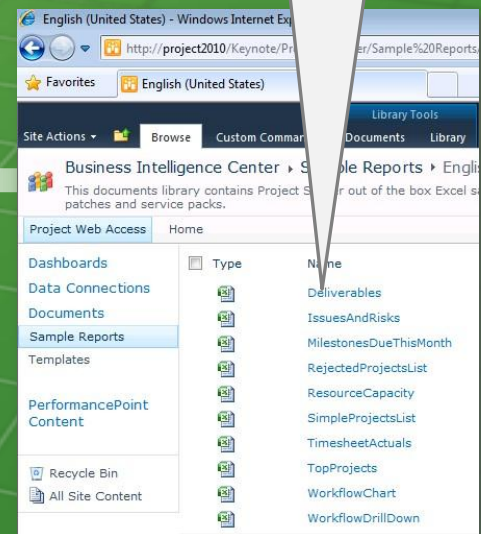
English (United States) - Windows Internet Exp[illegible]

http://project2010/Keynote/Pr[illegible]er/Sample%20Reports/

Favorites | English (United States)

Library Tools

Site Actions | Browse | Custom Comma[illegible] | Documents | Library

Business Intelligence Center ▸ S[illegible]ple Reports ▸ Englis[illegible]

This documents library contains Project S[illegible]r out of the box Excel s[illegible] patches and service packs.

Project Web Access | Home

Dashboards

Data Connections

Documents

Sample Reports

Templates

PerformancePoint Content

Recycle Bin

All Site Content

| Type | Na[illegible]e |
|---|---|
| | Deliverables |
| | IssuesAndRisks |
| | MilestonesDueThisMonth |
| | RejectedProjectsList |
| | ResourceCapacity |
| | SimpleProjectsList |
| | TimesheetActuals |
| | TopProjects |
| | WorkflowChart |
| | WorkflowDrillDown |